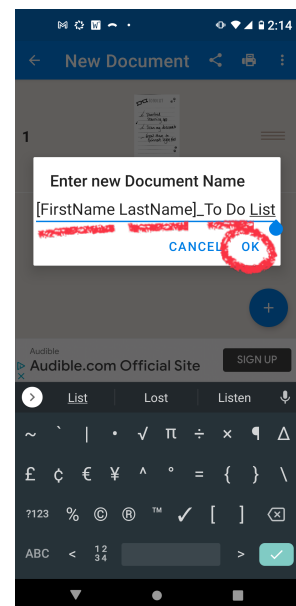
2:14

New Document

1

Enter new Document Name

[FirstName LastName]_To Do List

CANCEL OK

Audible

Audible.com Official Site

SIGN UP

List Lost Listen

~ ` | • √ π ÷ × ¶ Δ

£ ¢ € ¥ ^ ° = { } \

?123 % © ® ™ ✓ [ ]

ABC < 1234 >